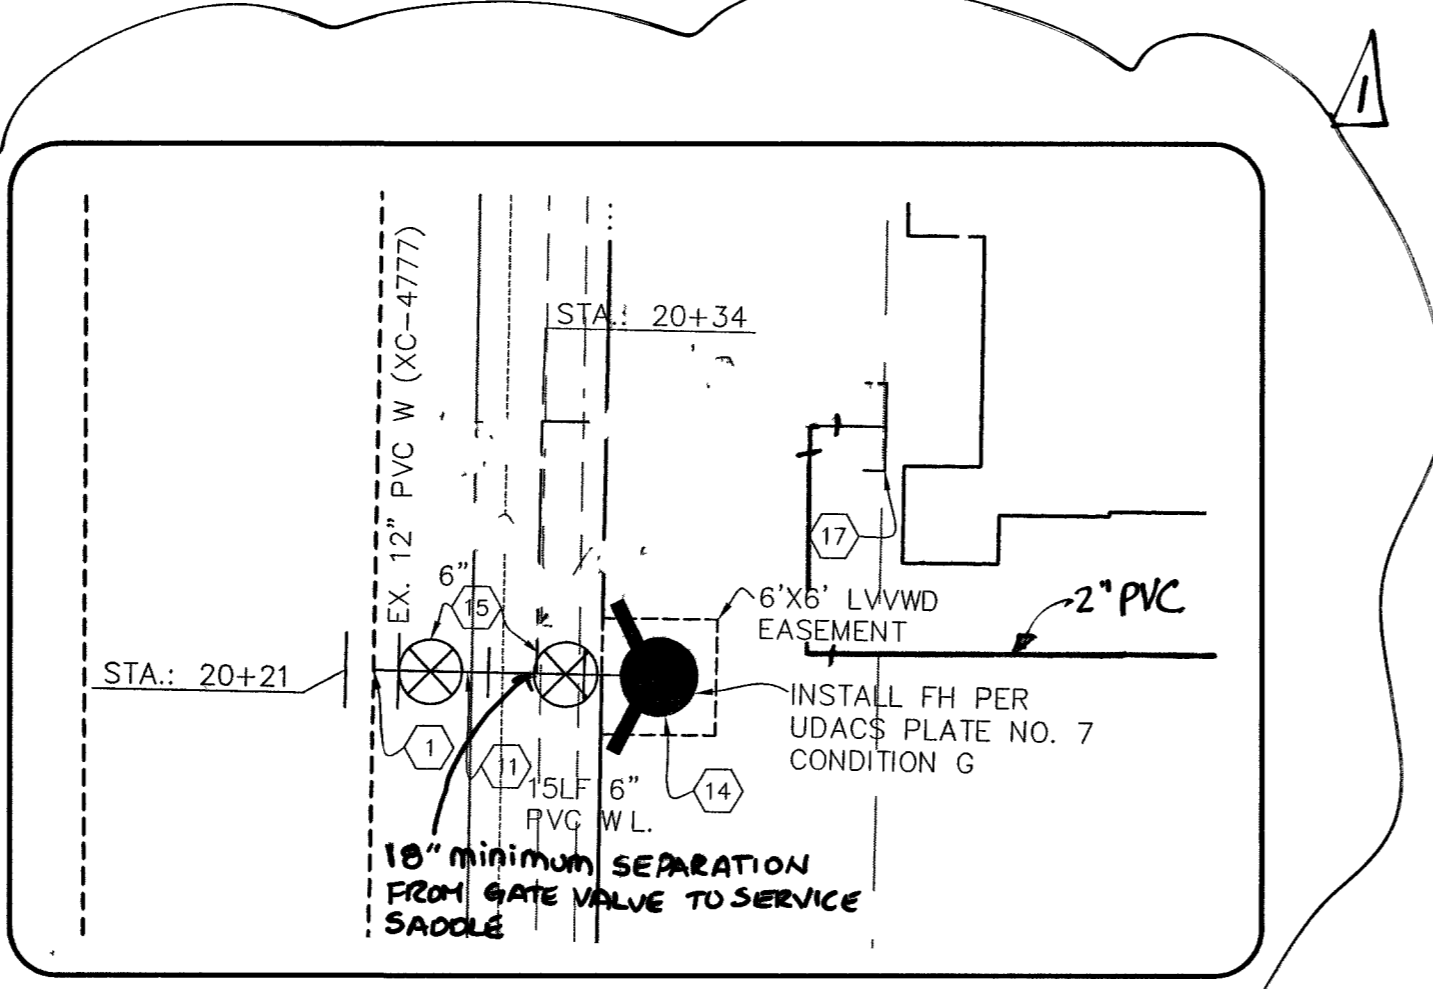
1

STA.: 20+34

EX. 12" PVC W (XC-4777)

17

6"

15

6'X6' LVVWD EASEMENT

2" PVC

STA.: 20+21

INSTALL FH PER UDACS PLATE NO. 7 CONDITION G

1

11

15LF 6" PVC WL.

14

18" minimum SEPARATION FROM GATE VALVE TO SERVICE SADDLE